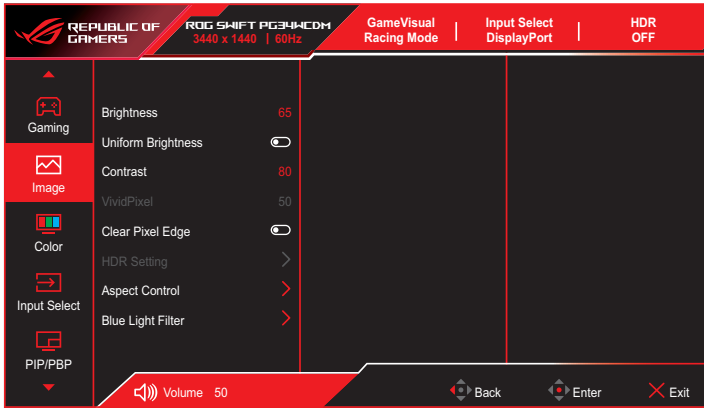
REPUBLIC OF GAMERS

ROG SWIFT PG34WCDM
3440 x 1440 | 60Hz

GameVisual
Racing Mode

Input Select
DisplayPort

HDR
OFF

Gaming

Image

Color

Input Select

PIP/PBP

Brightness 65
Uniform Brightness
Contrast 80
VividPixel 50
Clear Pixel Edge
HDR Setting
Aspect Control
Blue Light Filter

Volume 50

Back

Enter

Exit